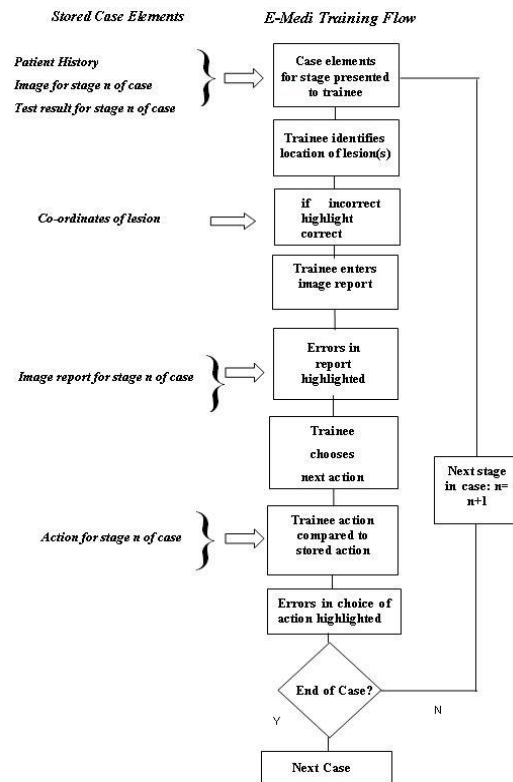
Stored Case Elements

E-Medi Training Flow

Patient History
Image for stage n of case
Test result for stage n of case

Case elements for stage presented to trainee

Trainee identifies location of lesion(s)

Co-ordinates of lesion

if incorrect highlight correct

Trainee enters image report

Image report for stage n of case

Errors in report highlighted

Trainee chooses next action

Next stage in case: n= n+1

Action for stage n of case

Trainee action compared to stored action

Errors in choice of action highlighted

End of Case?

Y

N

Next Case